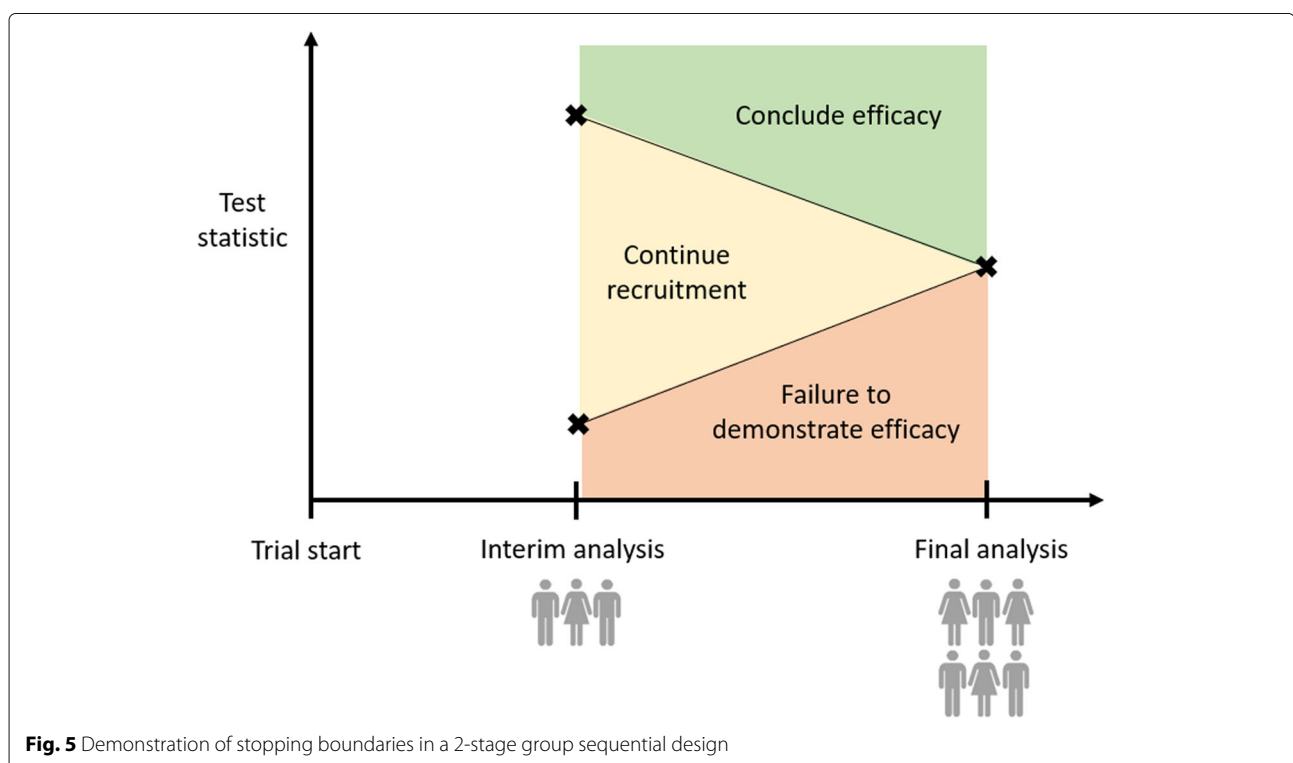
Test statistic

Conclude efficacy

Continue recruitment

Failure to demonstrate efficacy

Trial start

Interim analysis

Final analysis

**Fig. 5** Demonstration of stopping boundaries in a 2-stage group sequential design